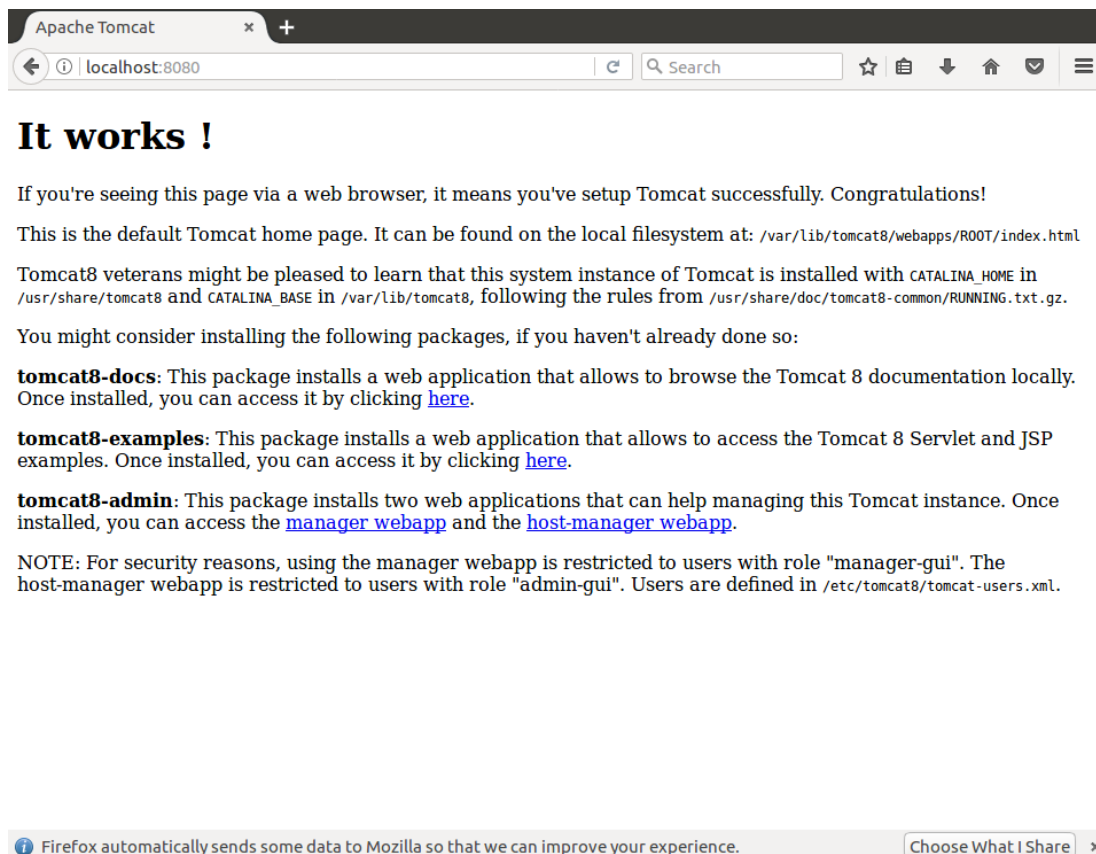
Apache Tomcat ×

localhost:8080

Search

# It works !

If you're seeing this page via a web browser, it means you've setup Tomcat successfully. Congratulations!

This is the default Tomcat home page. It can be found on the local filesystem at: /var/lib/tomcat8/webapps/ROOT/index.html

Tomcat8 veterans might be pleased to learn that this system instance of Tomcat is installed with CATALINA_HOME in /usr/share/tomcat8 and CATALINA_BASE in /var/lib/tomcat8, following the rules from /usr/share/doc/tomcat8-common/RUNNING.txt.gz.

You might consider installing the following packages, if you haven't already done so:

**tomcat8-docs**: This package installs a web application that allows to browse the Tomcat 8 documentation locally. Once installed, you can access it by clicking here.

**tomcat8-examples**: This package installs a web application that allows to access the Tomcat 8 Servlet and JSP examples. Once installed, you can access it by clicking here.

**tomcat8-admin**: This package installs two web applications that can help managing this Tomcat instance. Once installed, you can access the manager webapp and the host-manager webapp.

NOTE: For security reasons, using the manager webapp is restricted to users with role "manager-gui". The host-manager webapp is restricted to users with role "admin-gui". Users are defined in /etc/tomcat8/tomcat-users.xml.

Firefox automatically sends some data to Mozilla so that we can improve your experience.

Choose What I Share

×